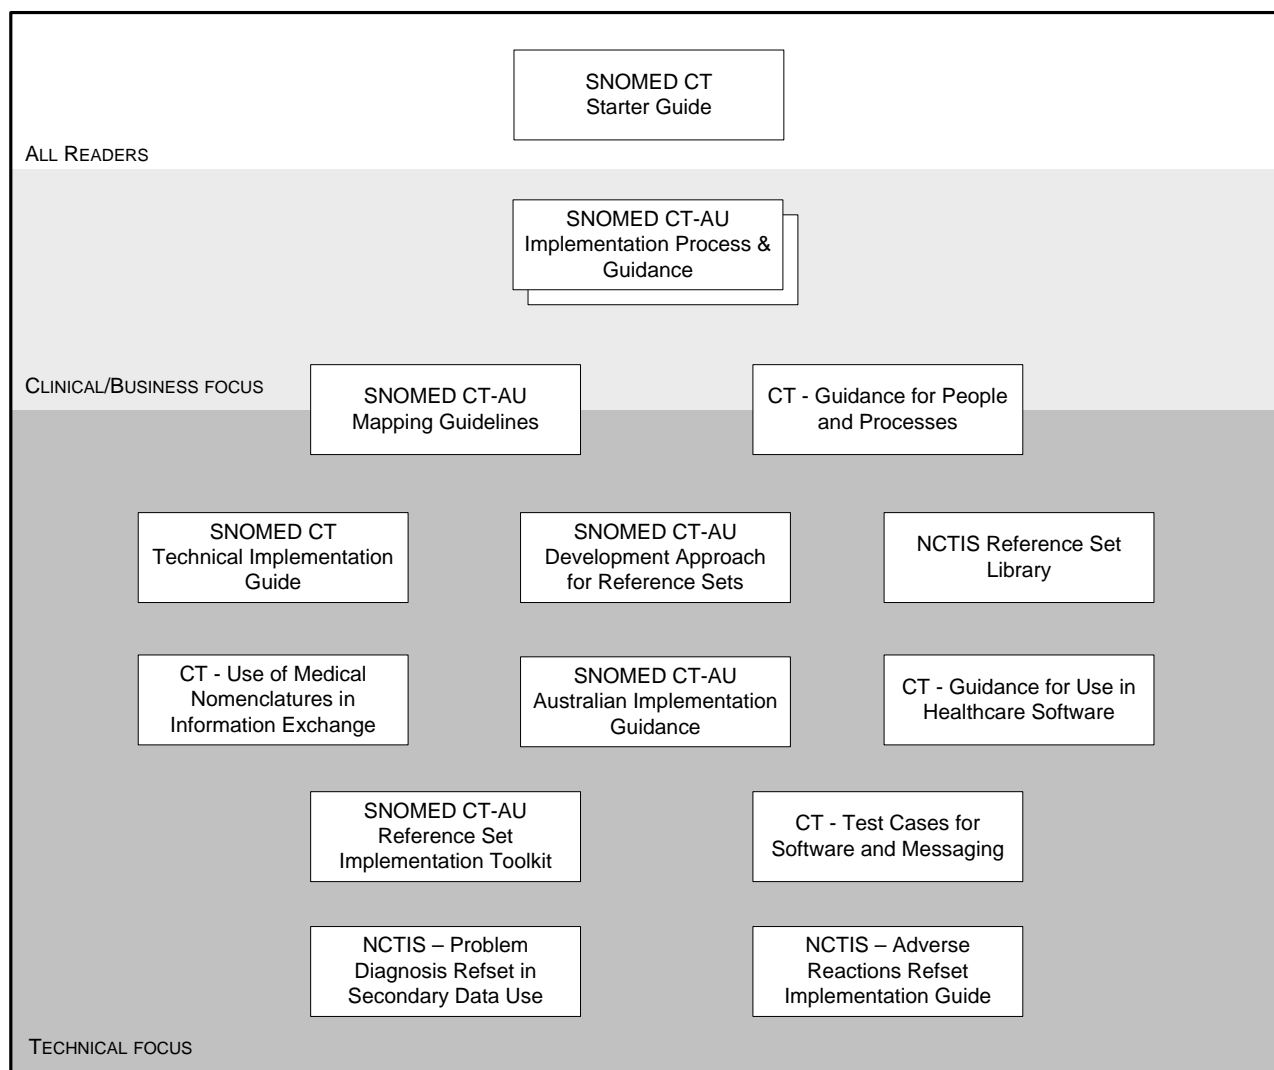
SNOMED CT Starter Guide

ALL READERS

SNOMED CT-AU Implementation Process & Guidance

CLINICAL/BUSINESS FOCUS

SNOMED CT-AU Mapping Guidelines

CT - Guidance for People and Processes

SNOMED CT Technical Implementation Guide

SNOMED CT-AU Development Approach for Reference Sets

NCTIS Reference Set Library

CT - Use of Medical Nomenclatures in Information Exchange

SNOMED CT-AU Australian Implementation Guidance

CT - Guidance for Use in Healthcare Software

SNOMED CT-AU Reference Set Implementation Toolkit

CT - Test Cases for Software and Messaging

NCTIS – Problem Diagnosis Refset in Secondary Data Use

NCTIS – Adverse Reactions Refset Implementation Guide

TECHNICAL FOCUS